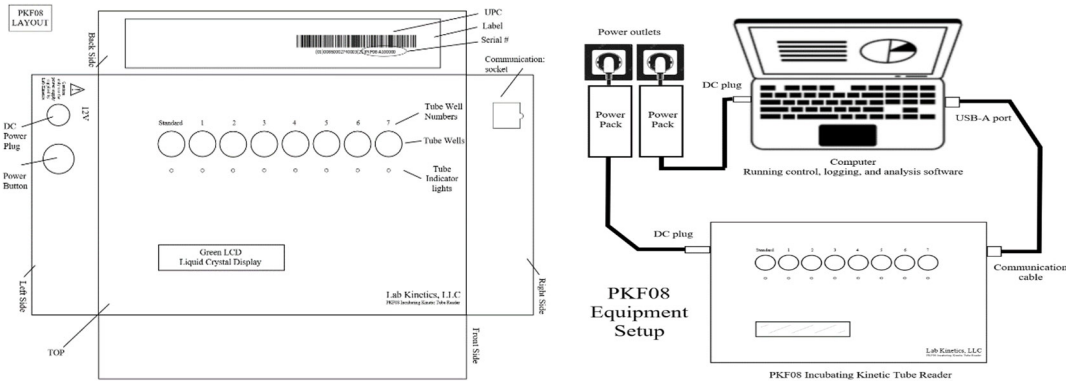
PKF08 LAYOUT

Back Side

UPC

Label

Serial #

Communication socket

12V

DC Power Plug

Power Button

Standard 1 2 3 4 5 6 7

Tube Well Numbers

Tube Wells

Tube Indicator lights

Green LCD
Liquid Crystal Display

Lab Kinetics, LLC
PKF08 Incubating Kinetic Tube Reader

Left Side

Right Side

Front Side

TOP

Power outlets

Power Pack

Power Pack

DC plug

USB-A port

Computer
Running control, logging, and analysis software

DC plug

Standard 1 2 3 4 5 6 7

Communication cable

PKF08 Equipment Setup

Lab Kinetics, LLC

PKF08 Incubating Kinetic Tube Reader